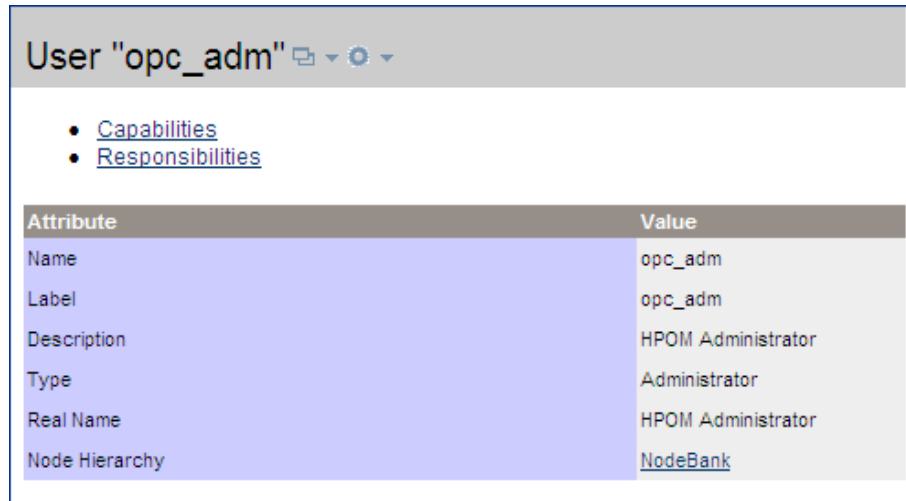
User "opc_adm"

- Capabilities
- Responsibilities

| Attribute | Value |
|---|---|
| Name | opc_adm |
| Label | opc_adm |
| Description | HPOM Administrator |
| Type | Administrator |
| Real Name | HPOM Administrator |
| Node Hierarchy | NodeBank |